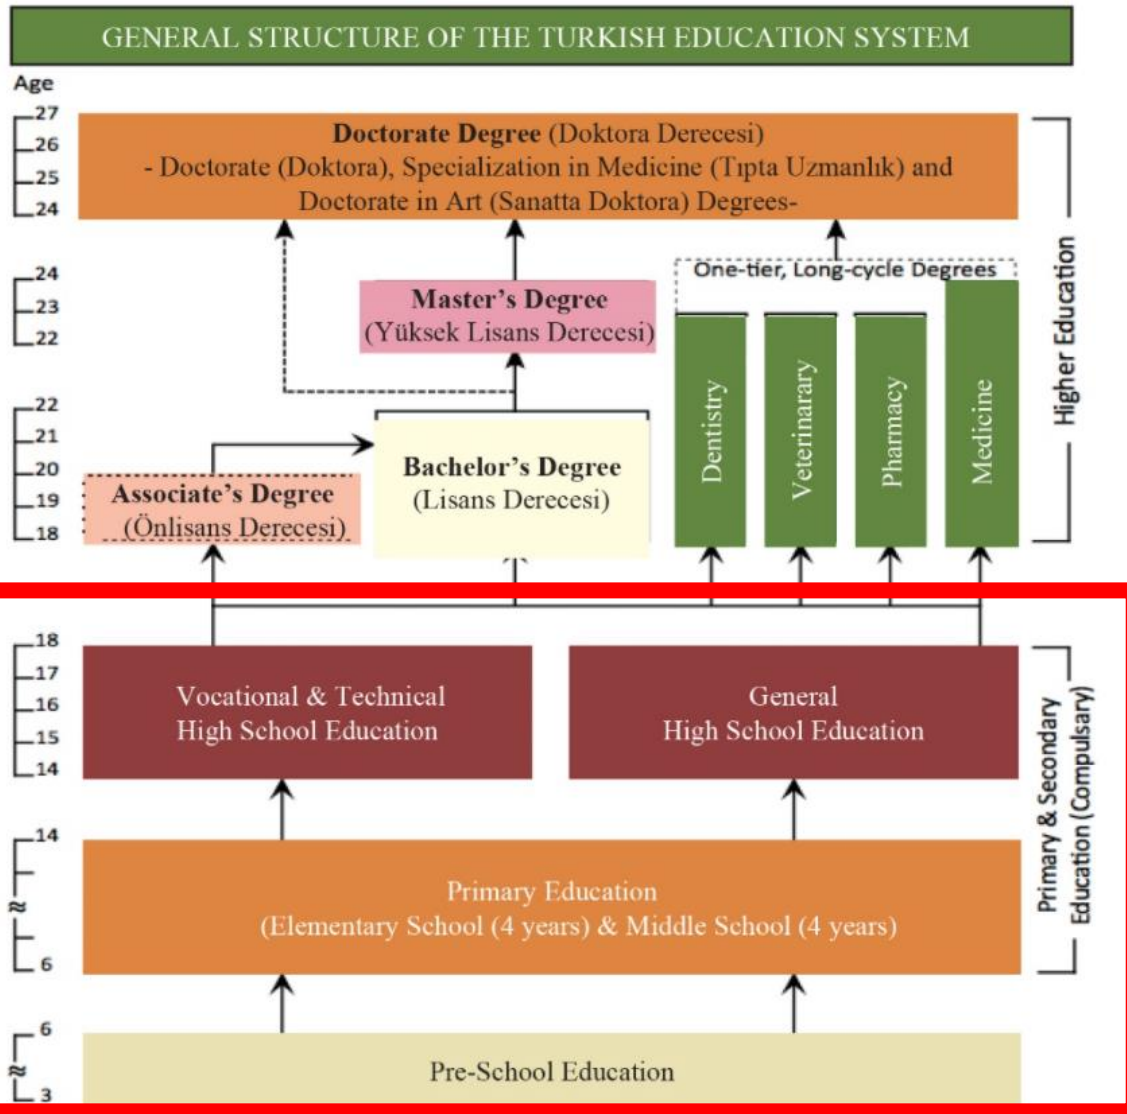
GENERAL STRUCTURE OF THE TURKISH EDUCATION SYSTEM

Age

27
26
25
24

**Doctorate Degree** (Doktora Derecesi)
- Doctorate (Doktora), Specialization in Medicine (Tıpta Uzmanlık) and Doctorate in Art (Sanatta Doktora) Degrees-

Higher Education

24
23
22

**Master's Degree**
(Yüksek Lisans Derecesi)

One-tier, Long-cycle Degrees

22
21
20
19
18

**Associate's Degree**
(Önlisans Derecesi)

**Bachelor's Degree**
(Lisans Derecesi)

Dentistry

Veterinarary

Pharmacy

Medicine

18
17
16
15
14

Vocational & Technical
High School Education

General
High School Education

Primary & Secondary
Education (Compulsary)

14
≈
6

Primary Education
(Elementary School (4 years) & Middle School (4 years)

6
≈
3

Pre-School Education